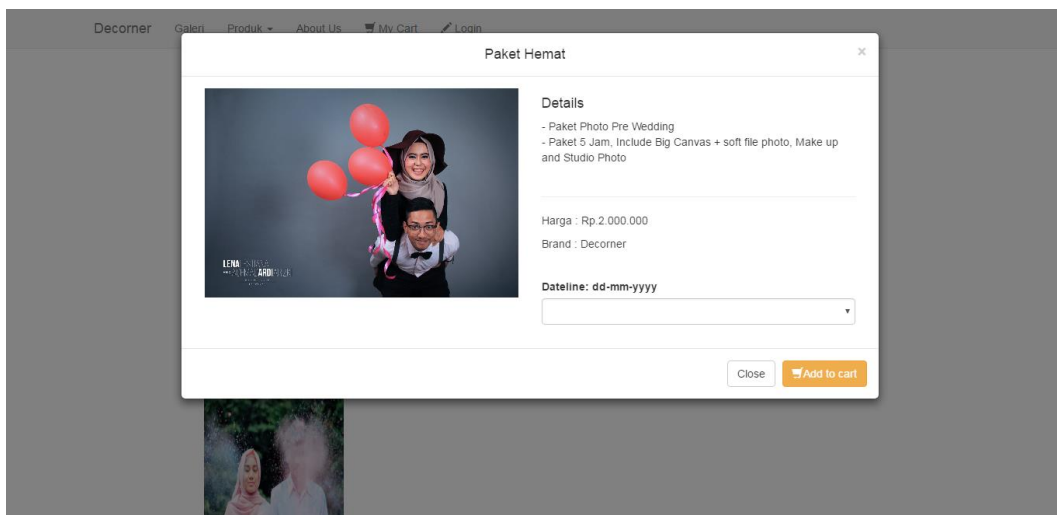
Decorner Galeri Produk About Us My Cart Login

Paket Hemat

×

LENA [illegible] ARDI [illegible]

Details

- Paket Photo Pre Wedding
- Paket 5 Jam, Include Big Canvas + soft file photo, Make up and Studio Photo

Harga : Rp.2.000.000

Brand : Decorner

Dateline: dd-mm-yyyy

Close Add to cart